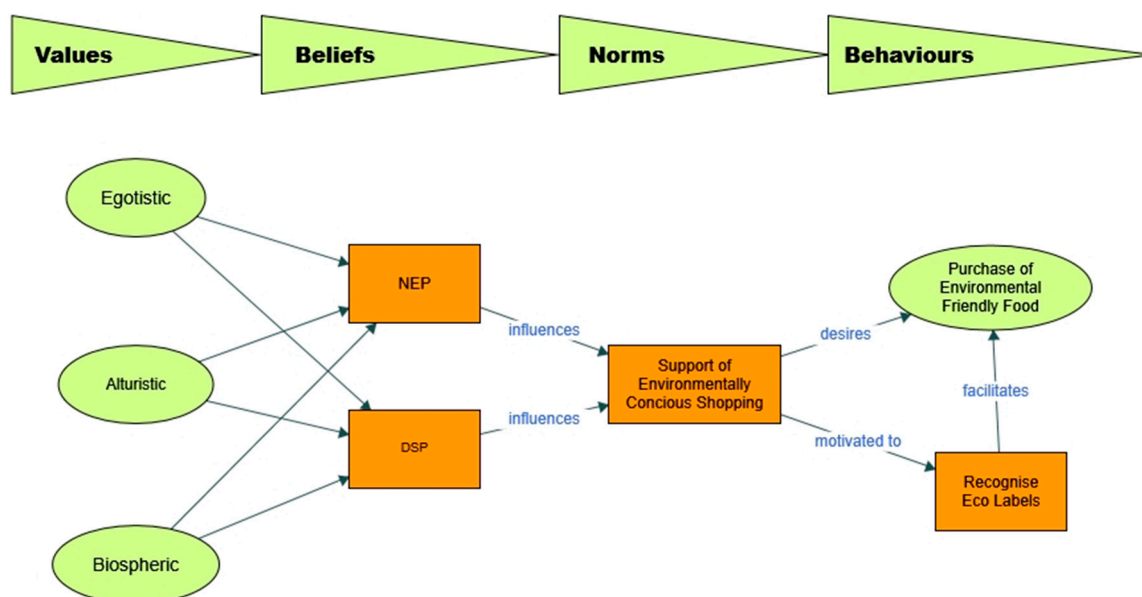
Values

Beliefs

Norms

Behaviours

Egotistic

Alturistic

Biospheric

NEP

DSP

influences

influences

Support of Environmentally Concious Shopping

desires

motivated to

Purchase of Environmental Friendly Food

facilitates

Recognise Eco Labels